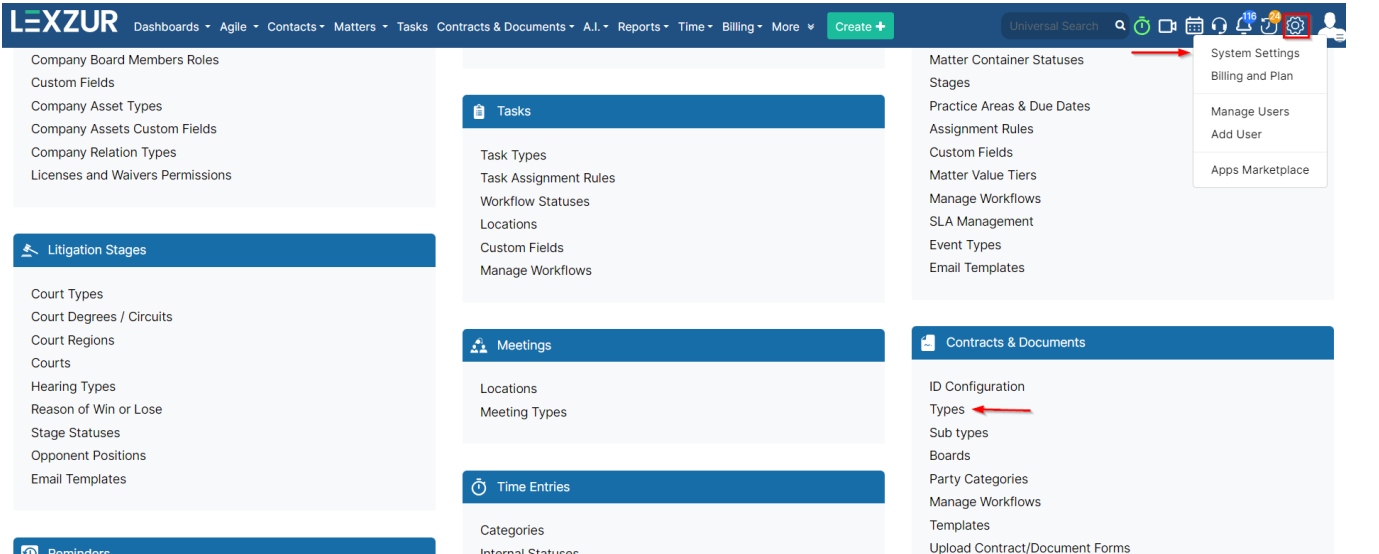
LEXZUR Dashboards Agile Contacts Matters Tasks Contracts & Documents A.I. Reports Time Billing More Create

Universal Search 116 24

System Settings
Billing and Plan
Manage Users
Add User
Apps Marketplace

Company Board Members Roles
Custom Fields
Company Asset Types
Company Assets Custom Fields
Company Relation Types
Licenses and Waivers Permissions

Litigation Stages

Court Types
Court Degrees / Circuits
Court Regions
Courts
Hearing Types
Reason of Win or Lose
Stage Statuses
Opponent Positions
Email Templates

Reminders

Tasks

Task Types
Task Assignment Rules
Workflow Statuses
Locations
Custom Fields
Manage Workflows

Meetings

Locations
Meeting Types

Time Entries

Categories
Internal Statuses

Matter Container Statuses
Stages
Practice Areas & Due Dates
Assignment Rules
Custom Fields
Matter Value Tiers
Manage Workflows
SLA Management
Event Types
Email Templates

Contracts & Documents

ID Configuration
Types
Sub types
Boards
Party Categories
Manage Workflows
Templates
Upload Contract/Document Forms